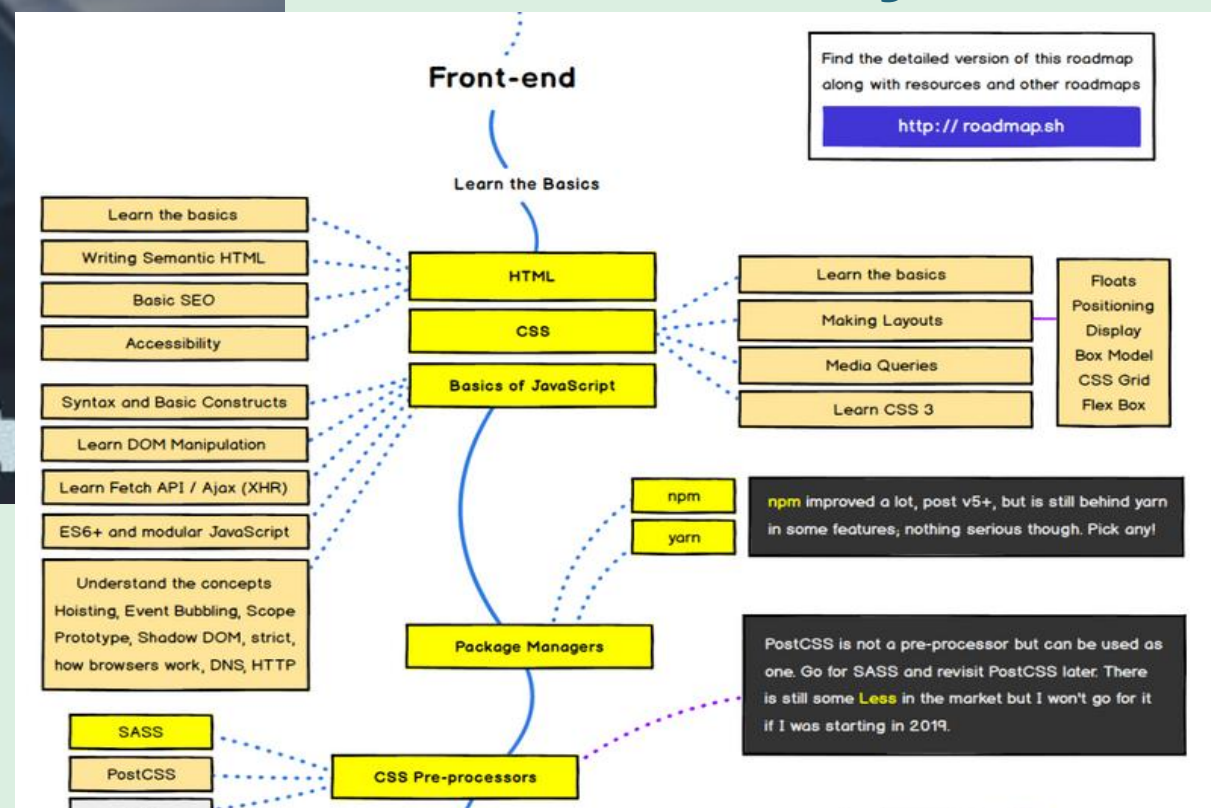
Front-end

Find the detailed version of this roadmap along with resources and other roadmaps

http:// roadmap.sh

Learn the Basics

Learn the basics

Writing Semantic HTML

Basic SEO

Accessibility

HTML

CSS

Basics of JavaScript

Learn the basics

Making Layouts

Media Queries

Learn CSS 3

Floats
Positioning
Display
Box Model
CSS Grid
Flex Box

Syntax and Basic Constructs

Learn DOM Manipulation

Learn Fetch API / Ajax (XHR)

ES6+ and modular JavaScript

Understand the concepts Hoisting, Event Bubbling, Scope Prototype, Shadow DOM, strict, how browsers work, DNS, HTTP

npm

yarn

npm improved a lot, post v5+, but is still behind yarn in some features, nothing serious though. Pick any!

Package Managers

PostCSS is not a pre-processor but can be used as one. Go for SASS and revisit PostCSS later. There is still some Less in the market but I won't go for it if I was starting in 2019.

SASS

PostCSS

CSS Pre-processors